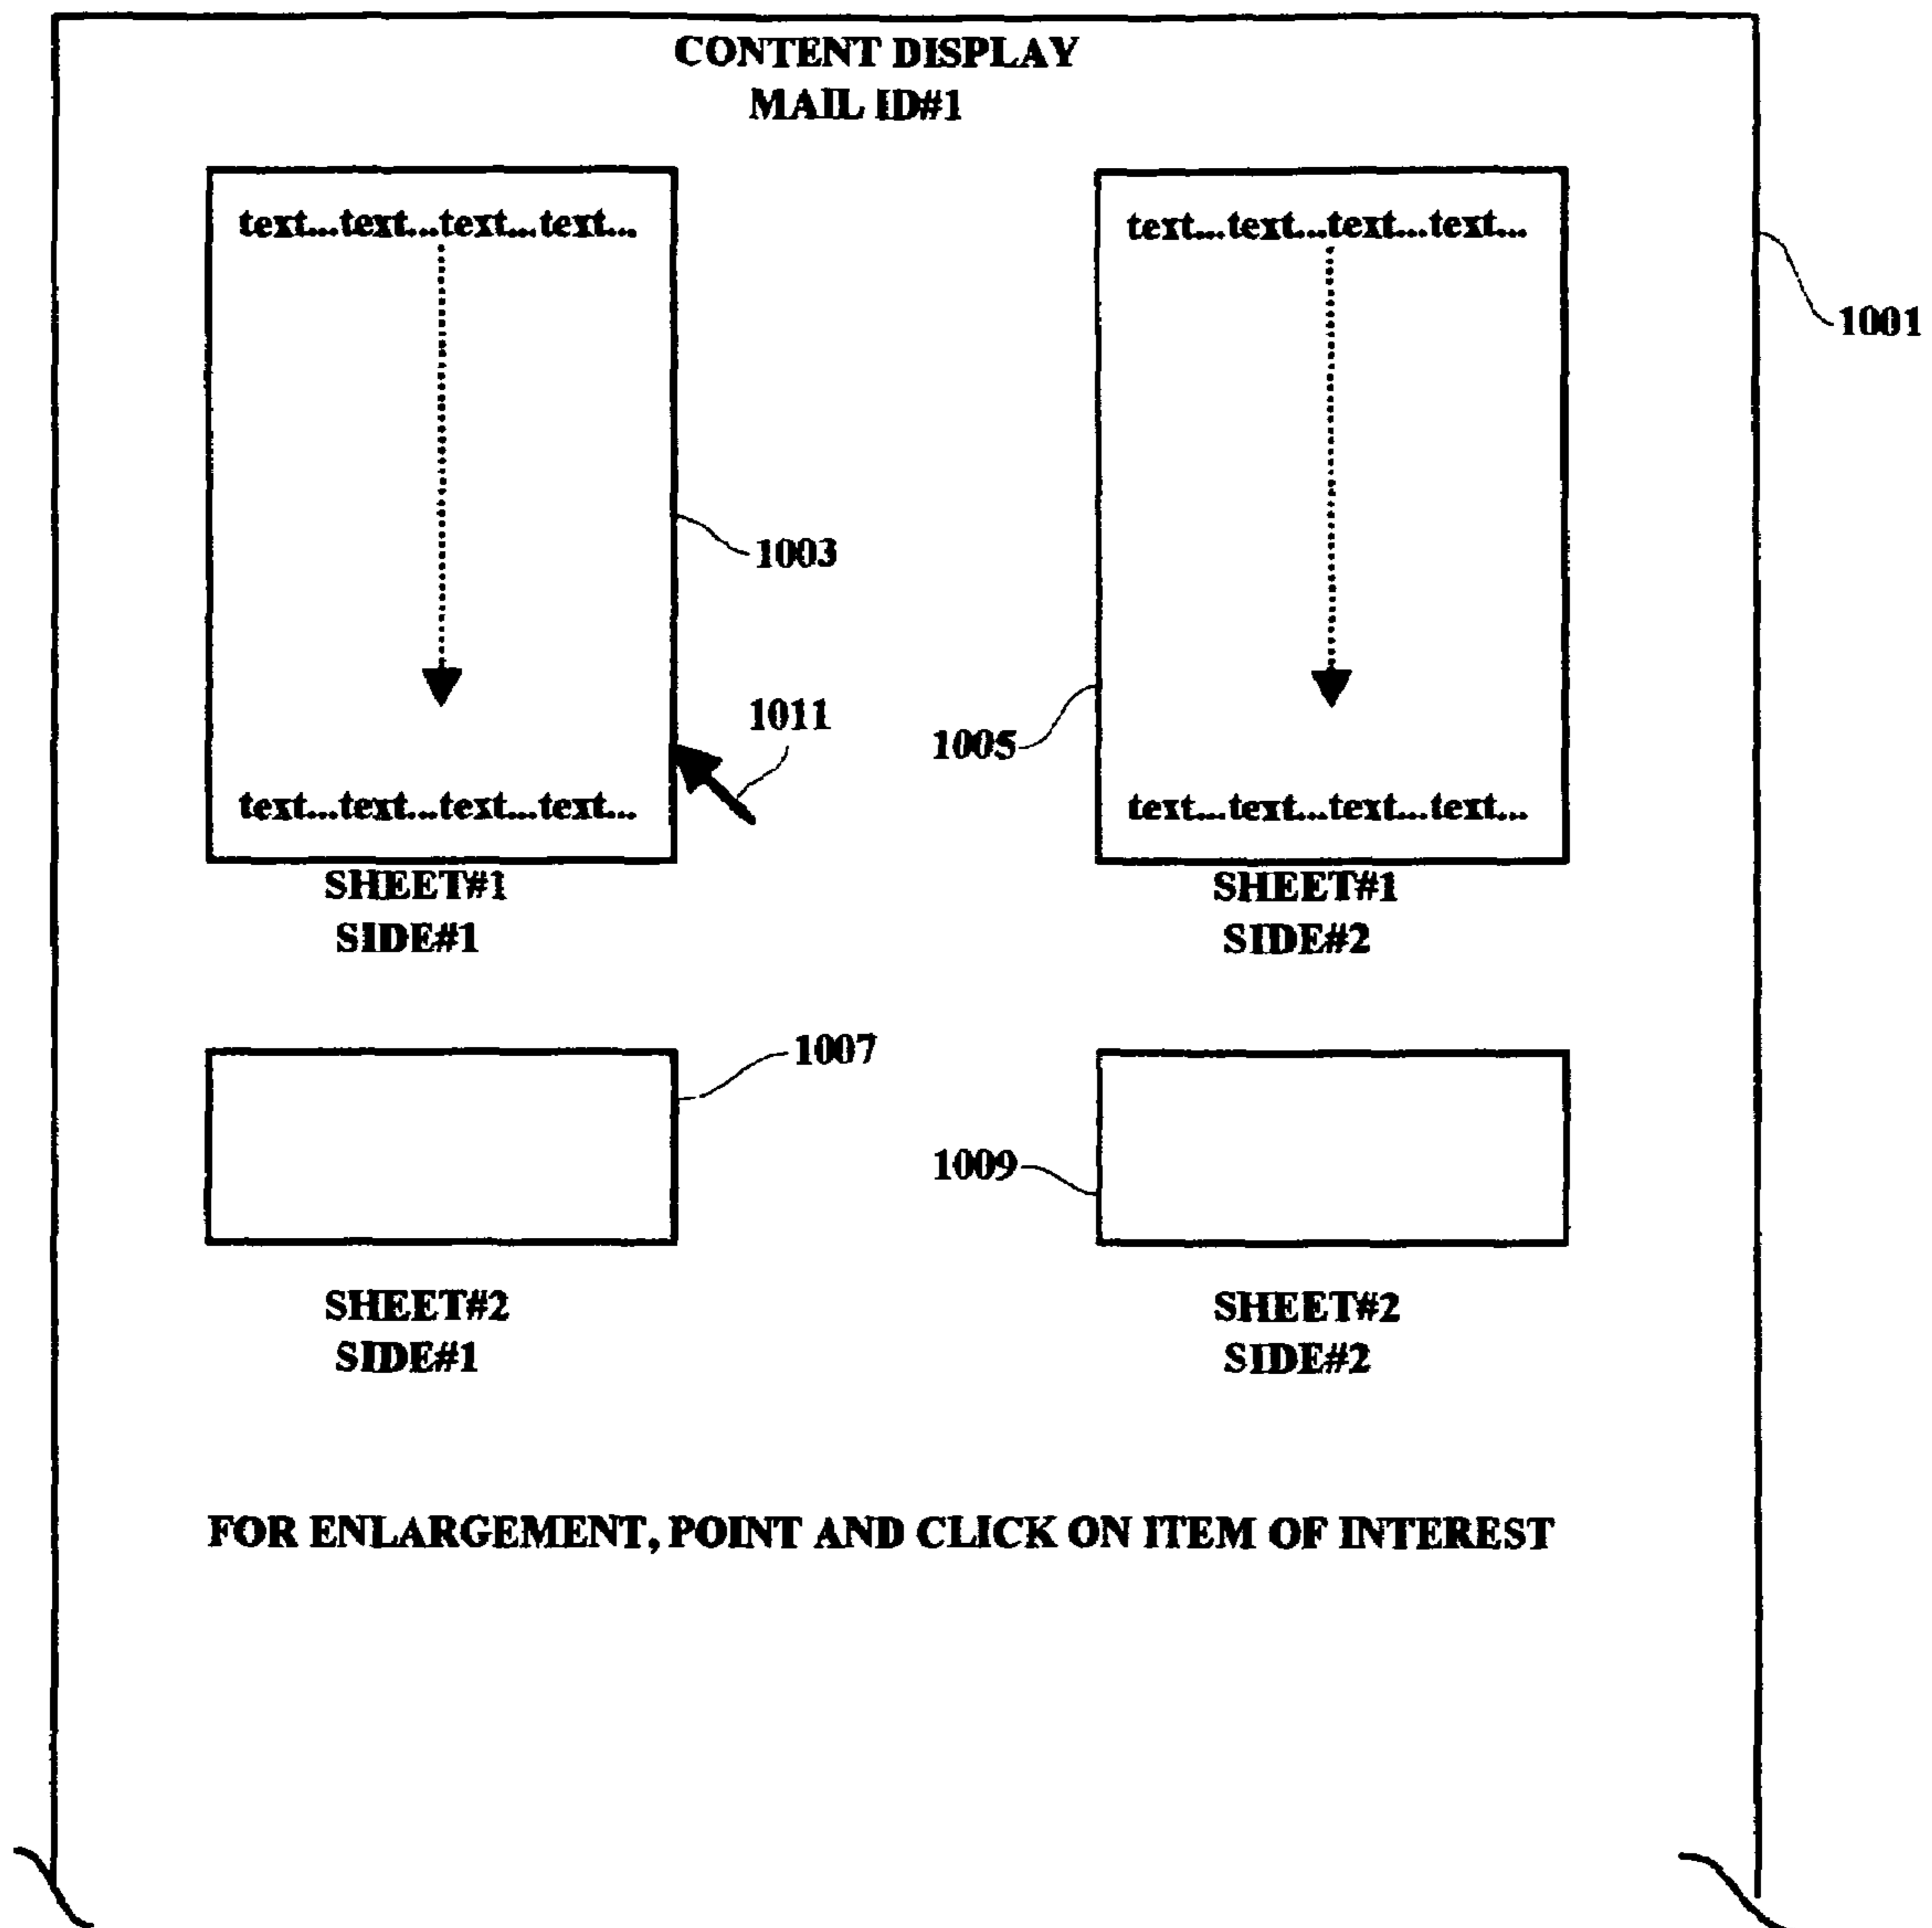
CONTENT DISPLAY
MAIL ID#1

1001

text...text...text...text...

text...text...text...text...

1003

1011

SHEET#1
SIDE#1

text...text...text...text...

text...text...text...text...

1005

SHEET#1
SIDE#2

1007

SHEET#2
SIDE#1

1009

SHEET#2
SIDE#2

FOR ENLARGEMENT, POINT AND CLICK ON ITEM OF INTEREST